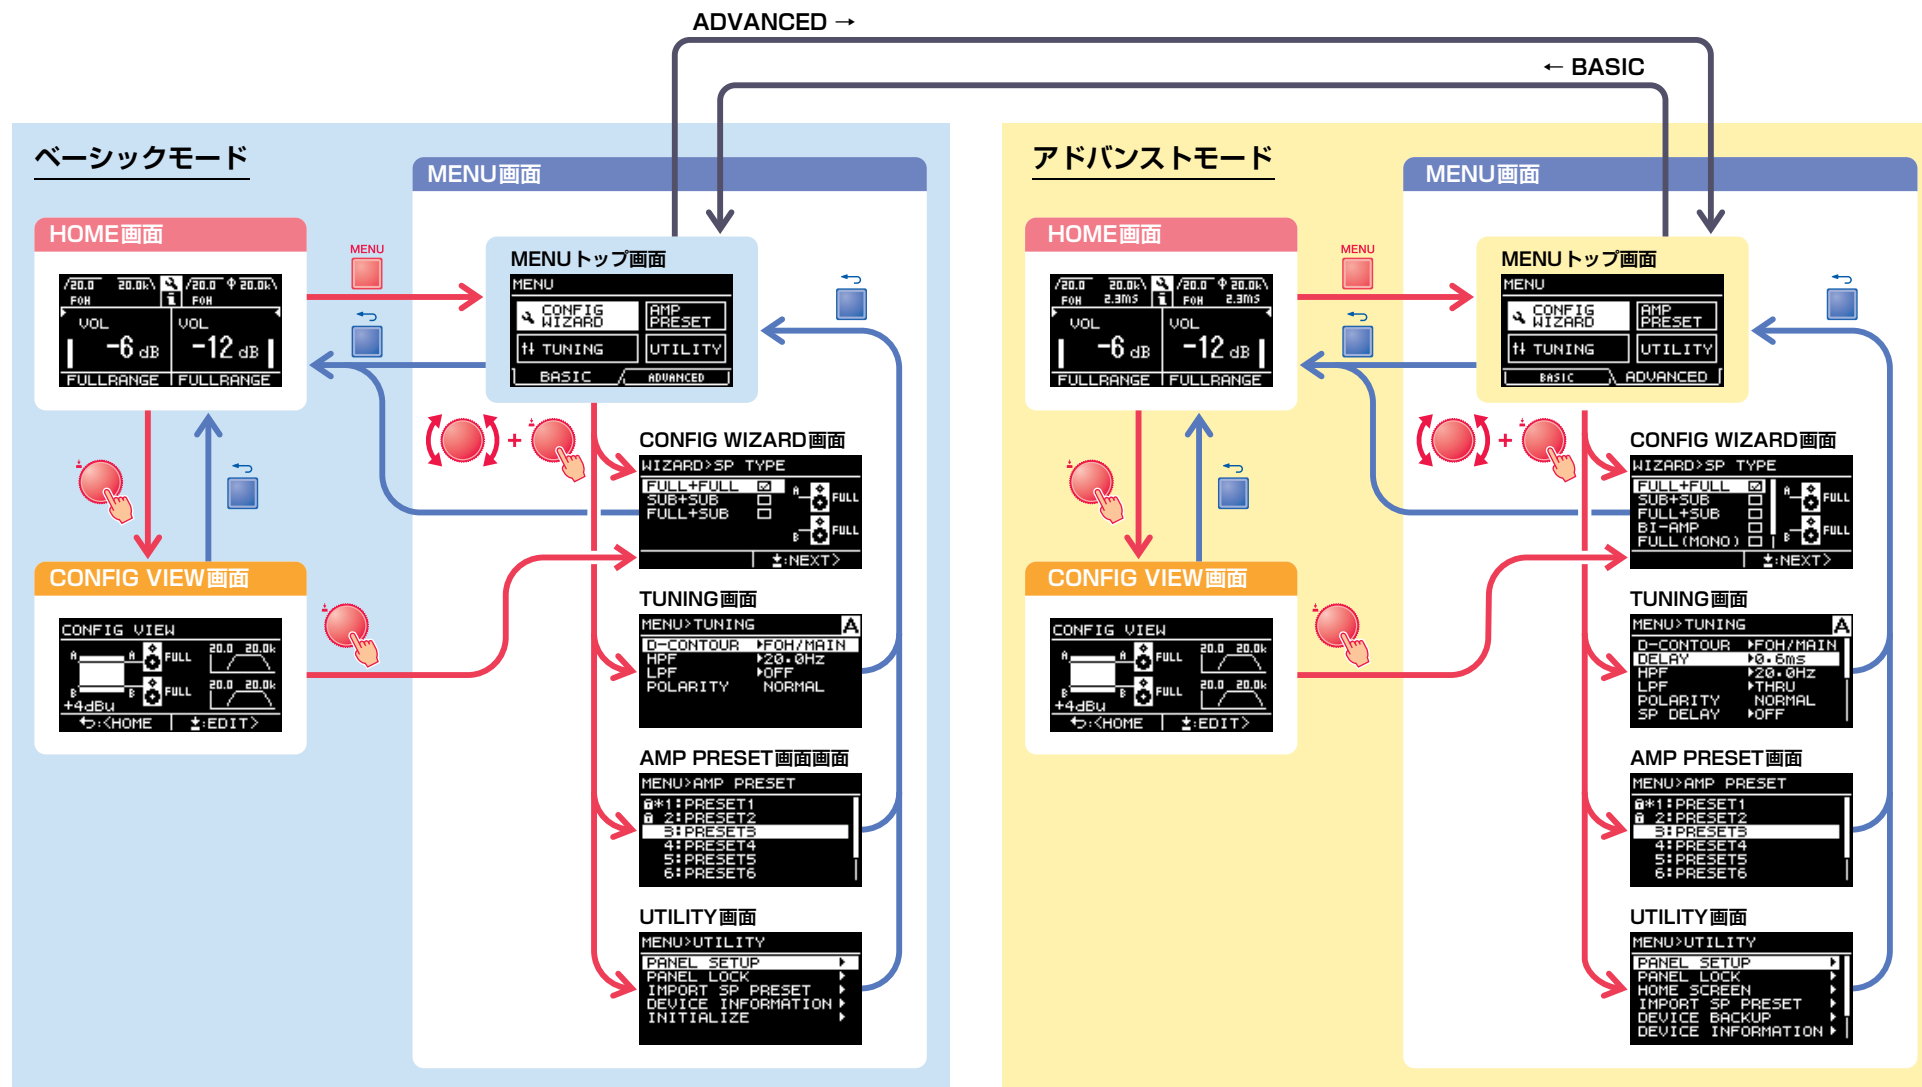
ADVANCED →

← BASIC

ベーシックモード

MENU画面

HOME画面

MENU

/20.0 20.0k\ FOH /20.0 20.0k\ FOH
VOL VOL
-6 dB -12 dB
FULLRANGE FULLRANGE

MENU トップ画面

MENU
CONFIG WIZARD
AMP PRESET
TUNING
UTILITY
BASIC ADVANCED

CONFIG WIZARD画面

WIZARD>SP TYPE
FULL+FULL
SUB+SUB
FULL+SUB
A FULL
B FULL
:NEXT>

CONFIG VIEW画面

CONFIG VIEW
A A FULL 20.0 20.0k
B B FULL 20.0 20.0k
+4dBu
:<HOME :EDIT>

TUNING画面

MENU>TUNING A
D-CONTOUR ▸FOH/MAIN
HPF ▸20.0Hz
LPF ▸OFF
POLARITY NORMAL

AMP PRESET画面画面

MENU>AMP PRESET
*1:PRESET1
2:PRESET2
3:PRESET3
4:PRESET4
5:PRESET5
6:PRESET6

UTILITY画面

MENU>UTILITY
PANEL SETUP
PANEL LOCK
IMPORT SP PRESET
DEVICE INFORMATION
INITIALIZE

アドバンストモード

MENU画面

HOME画面

MENU

/20.0 20.0k\ FOH 2.3ms /20.0 20.0k\ FOH 2.3ms
VOL VOL
-6 dB -12 dB
FULLRANGE FULLRANGE

MENU トップ画面

MENU
CONFIG WIZARD
AMP PRESET
TUNING
UTILITY
BASIC ADVANCED

CONFIG WIZARD画面

WIZARD>SP TYPE
FULL+FULL
SUB+SUB
FULL+SUB
BI-AMP
FULL(MONO)
A FULL
B FULL
:NEXT>

CONFIG VIEW画面

CONFIG VIEW
A A FULL 20.0 20.0k
B B FULL 20.0 20.0k
+4dBu
:<HOME :EDIT>

TUNING画面

MENU>TUNING A
D-CONTOUR ▸FOH/MAIN
DELAY ▸0.6ms
HPF ▸20.0Hz
LPF ▸THRU
POLARITY NORMAL
SP DELAY ▸OFF

AMP PRESET画面

MENU>AMP PRESET
*1:PRESET1
2:PRESET2
3:PRESET3
4:PRESET4
5:PRESET5
6:PRESET6

UTILITY画面

MENU>UTILITY
PANEL SETUP
PANEL LOCK
HOME SCREEN
IMPORT SP PRESET
DEVICE BACKUP
DEVICE INFORMATION